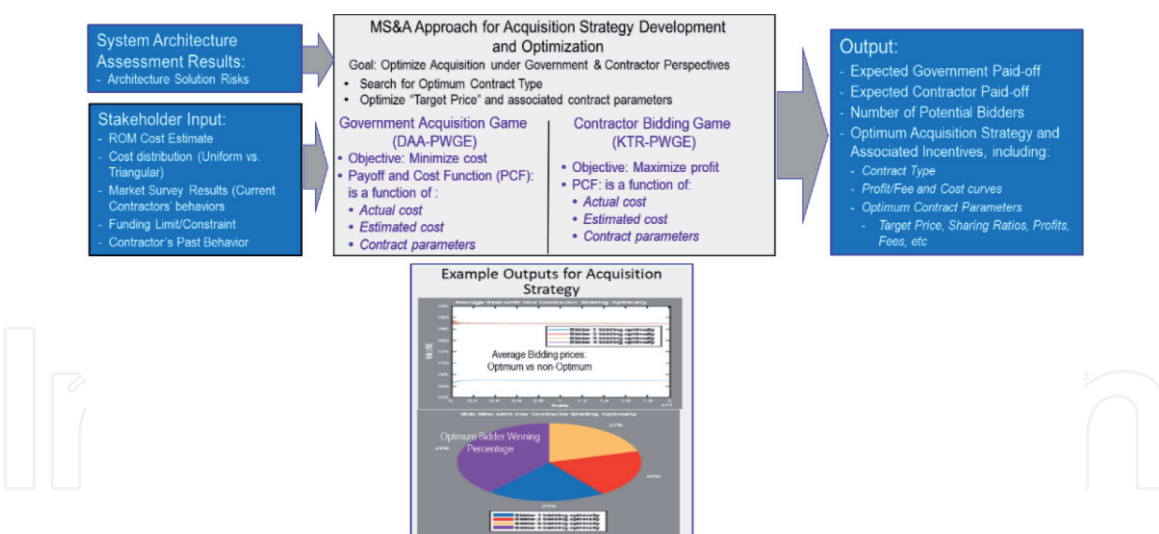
System Architecture Assessment Results:
- Architecture Solution Risks

Stakeholder Input:
- ROM Cost Estimate
- Cost distribution (Uniform vs. Triangular)
- Market Survey Results (Current Contractors' behaviors
- Funding Limit/Constraint
- Contractor's Past Behavior

MS&A Approach for Acquisition Strategy Development and Optimization
Goal: Optimize Acquisition under Government & Contractor Perspectives
• Search for Optimum Contract Type
• Optimize "Target Price" and associated contract parameters

Government Acquisition Game (DAA-PWGE)
• Objective: Minimize cost
• Payoff and Cost Function (PCF): is a function of :
• Actual cost
• Estimated cost
• Contract parameters

Contractor Bidding Game (KTR-PWGE)
• Objective: Maximize profit
• PCF: is a function of:
• Actual cost
• Estimated cost
• Contract parameters

Output:
- Expected Government Paid-off
- Expected Contractor Paid-off
- Number of Potential Bidders
- Optimum Acquisition Strategy and Associated Incentives, including:
- Contract Type
- Profit/Fee and Cost curves
- Optimum Contract Parameters
- Target Price, Sharing Ratios, Profits, Fees, etc

Example Outputs for Acquisition Strategy

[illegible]

Average Bidding prices: Optimum vs non-Optimum

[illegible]

Optimum Bidder Winning Percentage

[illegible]